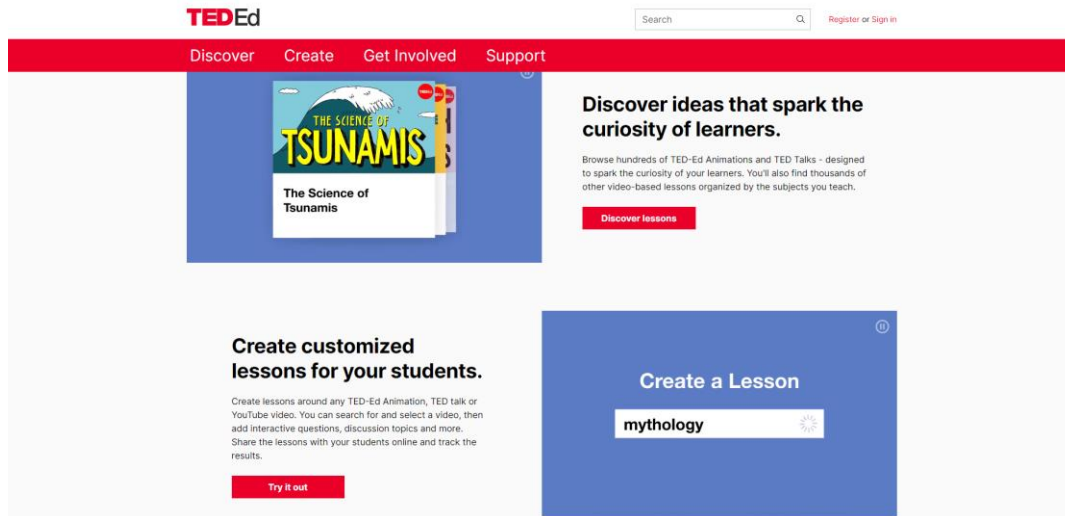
TEDEd

Search

Register or Sign in

Discover Create Get Involved Support

THE SCIENCE OF TSUNAMIS

The Science of Tsunamis

Discover ideas that spark the curiosity of learners.

Browse hundreds of TED-Ed Animations and TED Talks - designed to spark the curiosity of your learners. You'll also find thousands of other video-based lessons organized by the subjects you teach.

Discover lessons

Create customized lessons for your students.

Create lessons around any TED-Ed Animation, TED talk or YouTube video. You can search for and select a video, then add interactive questions, discussion topics and more. Share the lessons with your students online and track the results.

Try it out

Create a Lesson

mythology